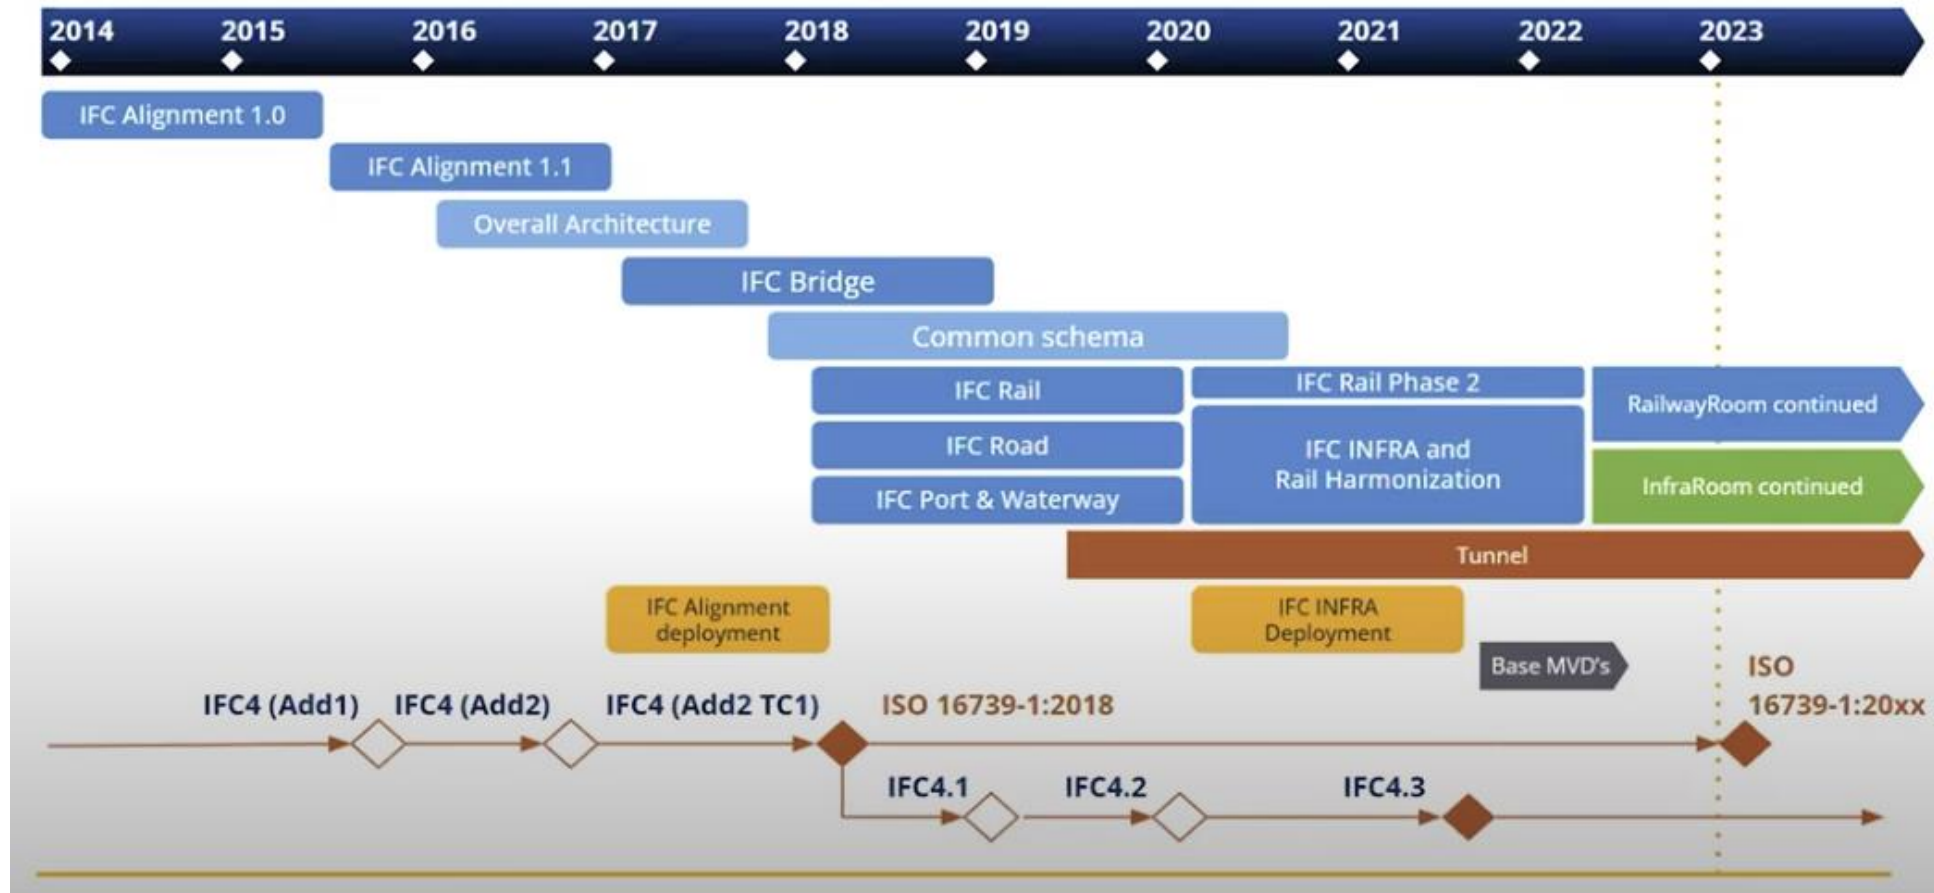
2014 2015 2016 2017 2018 2019 2020 2021 2022 2023

IFC Alignment 1.0

IFC Alignment 1.1

Overall Architecture

IFC Bridge

Common schema

IFC Rail

IFC Rail Phase 2

RailwayRoom continued

IFC Road

IFC INFRA and Rail Harmonization

IFC Port & Waterway

InfraRoom continued

Tunnel

IFC Alignment deployment

IFC INFRA Deployment

Base MVD's

ISO 16739-1:20xx

IFC4 (Add1)

IFC4 (Add2)

IFC4 (Add2 TC1)

ISO 16739-1:2018

IFC4.1

IFC4.2

IFC4.3